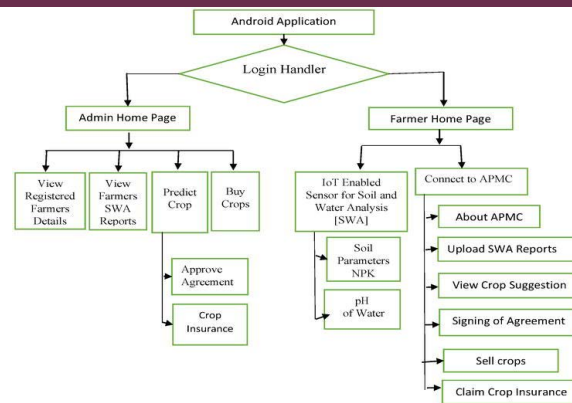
Android Application

Login Handler

Admin Home Page

View Registered Farmers Details

View Farmers SWA Reports

Predict Crop

Buy Crops

Approve Agreement

Crop Insurance

Farmer Home Page

IoT Enabled Sensor for Soil and Water Analysis [SWA]

Soil Parameters NPK

pH of Water

Connect to APMC

About APMC

Upload SWA Reports

View Crop Suggestion

Signing of Agreement

Sell crops

Claim Crop Insurance